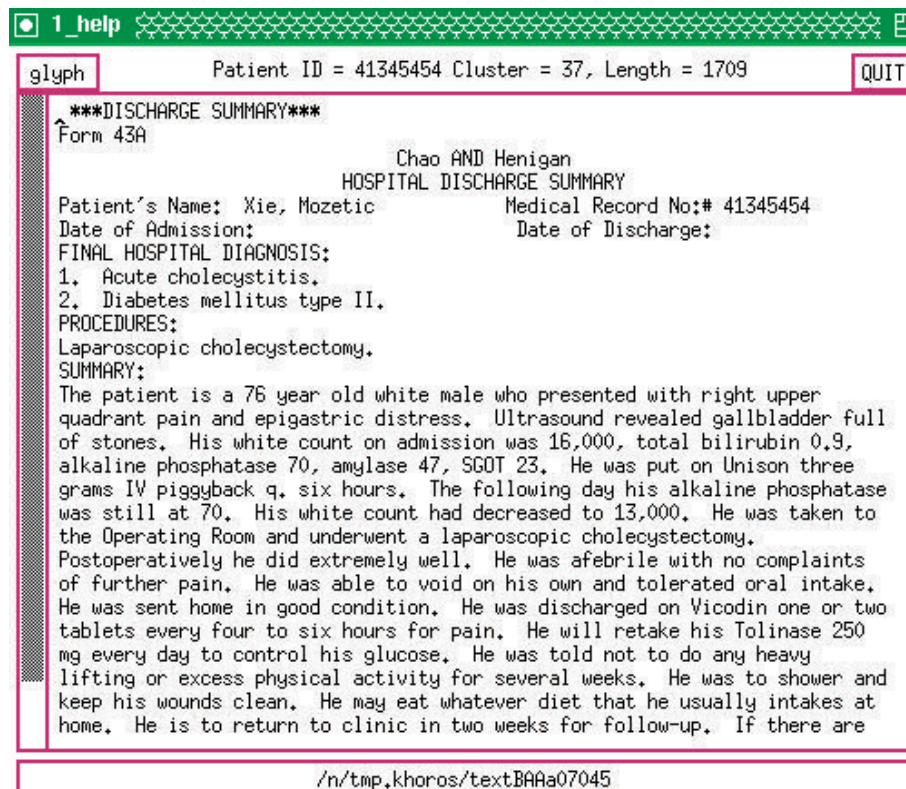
1_help

glyph

Patient ID = 41345454 Cluster = 37, Length = 1709

QUIT

***DISCHARGE SUMMARY***
Form 43A
Chao AND Henigan
HOSPITAL DISCHARGE SUMMARY
Patient's Name: Xie, Mozetic Medical Record No:# 41345454
Date of Admission: Date of Discharge:
FINAL HOSPITAL DIAGNOSIS:
1. Acute cholecystitis.
2. Diabetes mellitus type II.
PROCEDURES:
Laparoscopic cholecystectomy.
SUMMARY:
The patient is a 76 year old white male who presented with right upper quadrant pain and epigastric distress. Ultrasound revealed gallbladder full of stones. His white count on admission was 16,000, total bilirubin 0.9, alkaline phosphatase 70, amylase 47, SGOT 23. He was put on Unison three grams IV piggyback q. six hours. The following day his alkaline phosphatase was still at 70. His white count had decreased to 13,000. He was taken to the Operating Room and underwent a laparoscopic cholecystectomy. Postoperatively he did extremely well. He was afebrile with no complaints of further pain. He was able to void on his own and tolerated oral intake. He was sent home in good condition. He was discharged on Vicodin one or two tablets every four to six hours for pain. He will retake his Tolinase 250 mg every day to control his glucose. He was told not to do any heavy lifting or excess physical activity for several weeks. He was to shower and keep his wounds clean. He may eat whatever diet that he usually intakes at home. He is to return to clinic in two weeks for follow-up. If there are

/n/tmp.khoros/textBAAa07045